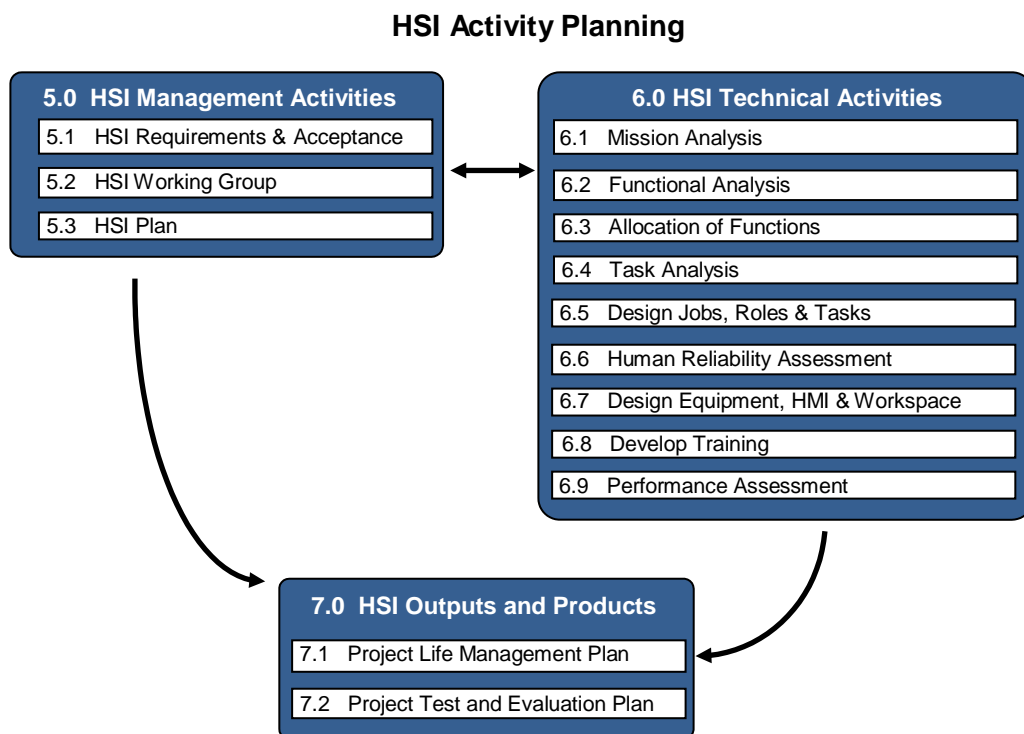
HSI Activity Planning

5.0 HSI Management Activities

5.1 HSI Requirements & Acceptance

5.2 HSI Working Group

5.3 HSI Plan

6.0 HSI Technical Activities

6.1 Mission Analysis

6.2 Functional Analysis

6.3 Allocation of Functions

6.4 Task Analysis

6.5 Design Jobs, Roles & Tasks

6.6 Human Reliability Assessment

6.7 Design Equipment, HMI & Workspace

6.8 Develop Training

6.9 Performance Assessment

7.0 HSI Outputs and Products

7.1 Project Life Management Plan

7.2 Project Test and Evaluation Plan